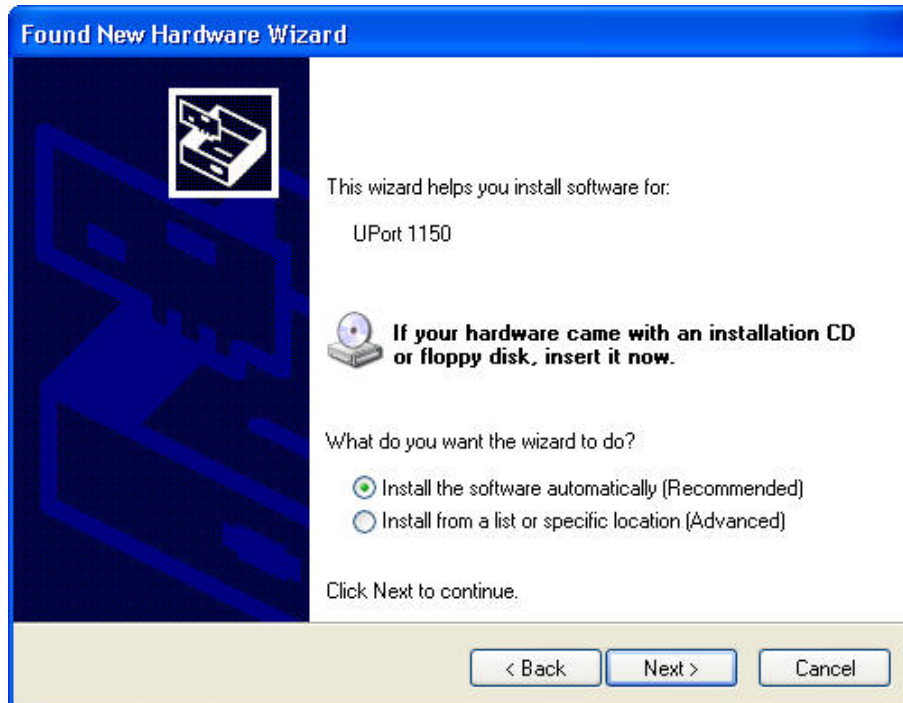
Found New Hardware Wizard

This wizard helps you install software for:

UPort 1150

If your hardware came with an installation CD or floppy disk, insert it now.

What do you want the wizard to do?

Install the software automatically (Recommended)
Install from a list or specific location (Advanced)

Click Next to continue.

< Back
Next >
Cancel